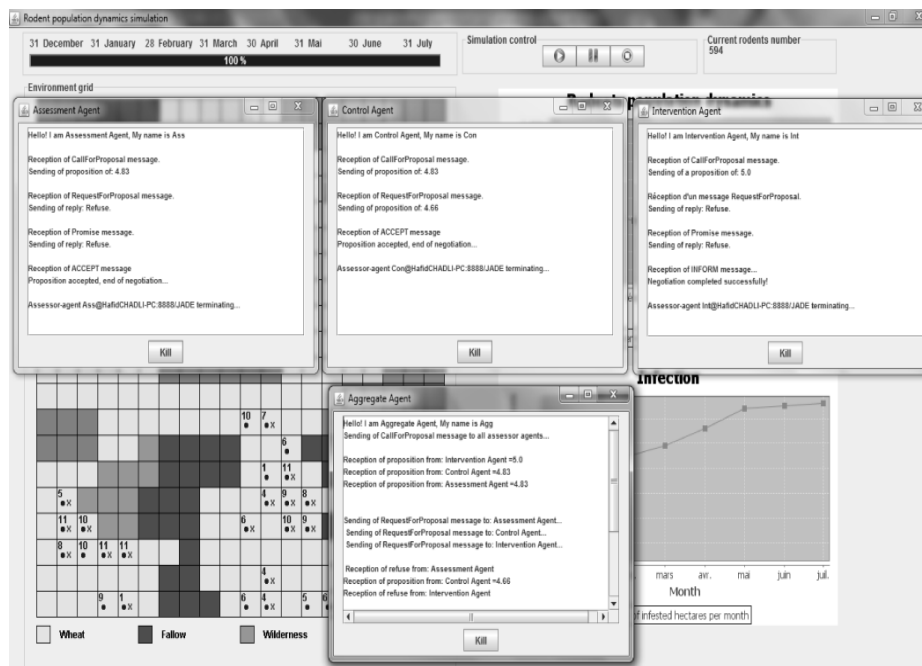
Rodent population dynamics simulation

31 December 31 January 28 February 31 March 30 April 31 Mai 30 June 31 July

100 %

Simulation control

Current rodents number
594

Environment grid

Assessment Agent

Hello! I am Assessment Agent, My name is Ass

Reception of CallForProposal message.
Sending of proposition of: 4.83

Reception of RequestForProposal message.
Sending of reply: Refuse.

Reception of Promise message.
Sending of reply: Refuse.

Reception of ACCEPT message
Proposition accepted, end of negotiation...

Assessor-agent Ass@HafidCHADLI-PC:8888/JADE terminating...

Kill

Control Agent

Hello! I am Control Agent, My name is Con

Reception of CallForProposal message.
Sending of proposition of: 4.83

Reception of RequestForProposal message.
Sending of proposition of: 4.66

Reception of ACCEPT message
Proposition accepted, end of negotiation...

Assessor-agent Con@HafidCHADLI-PC:8888/JADE terminating...

Kill

Intervention Agent

Hello! I am Intervention Agent, My name is Int

Reception of CallForProposal message.
Sending of a proposition of: 5.0

Réception d'un message RequestForProposal.
Sending of reply: Refuse.

Reception of Promise message.
Sending of reply: Refuse.

Reception of INFORM message...
Negotiation completed successfully!

Assessor-agent Int@HafidCHADLI-PC:8888/JADE terminating...

Kill

Infection

Aggregate Agent

Hello! I am Aggregate Agent, My name is Agg
Sending of CallForProposal message to all assessor agents...

Reception of proposition from: Intervention Agent =5.0
Reception of proposition from: Control Agent =4.83
Reception of proposition from: Assessment Agent =4.83

Sending of RequestForProposal message to: Assessment Agent...
Sending of RequestForProposal message to: Control Agent...
Sending of RequestForProposal message to: Intervention Agent...

Reception of refuse from: Assessment Agent
Reception of proposition from: Control Agent =4.66
Reception of refuse from: Intervention Agent

Kill

10 7 6 1 11 4 9 8 5 11 10 6 10 9 8 10 11 11 4 9 1 6 4 5 6

mars avr. mai juin juil.
Month
f infested hectares per month

Wheat Fallow Wilderness